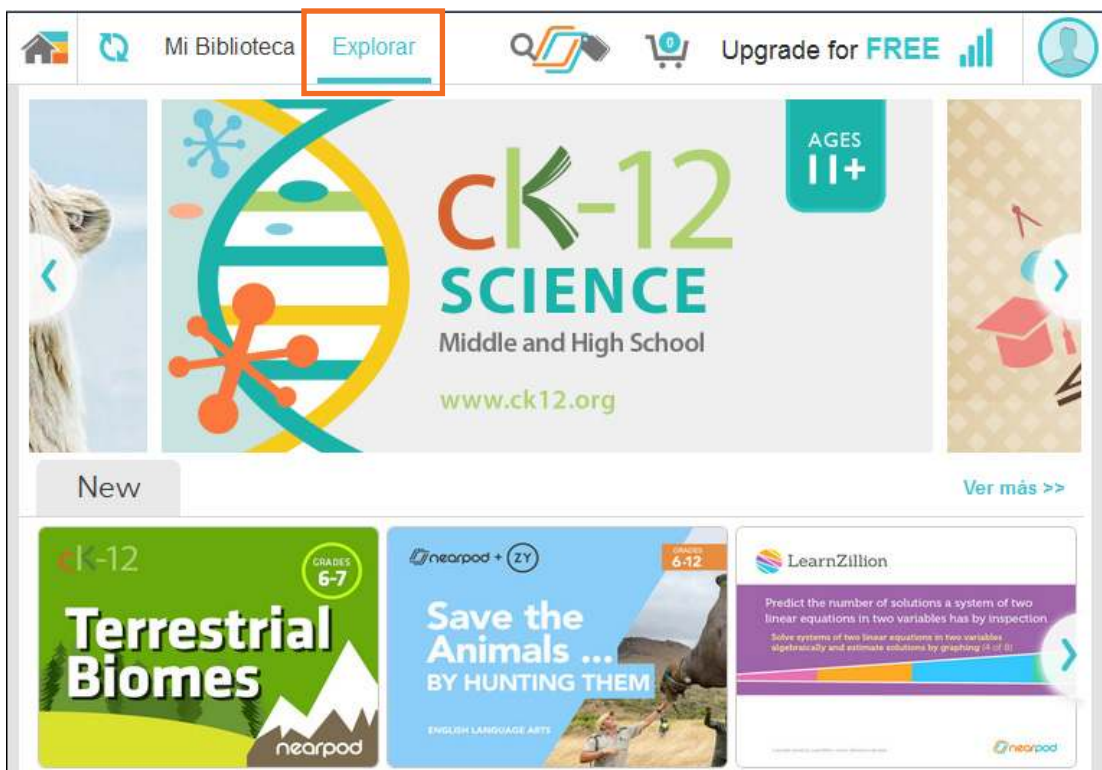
Mi Biblioteca Explorar

0

Upgrade for FREE

AGES 11+

CK-12 SCIENCE

Middle and High School

www.ck12.org

New

Ver más >>

CK-12

GRADES 6-7

Terrestrial Biomes

nearpod

nearpod + ZY

GRADES 6-12

Save the Animals ... BY HUNTING THEM

ENGLISH LANGUAGE ARTS

LearnZillion

Predict the number of solutions a system of two linear equations in two variables has by inspection

Solve systems of two linear equations in two variables algebraically and estimate solutions by graphing (4 of 8)

nearpod